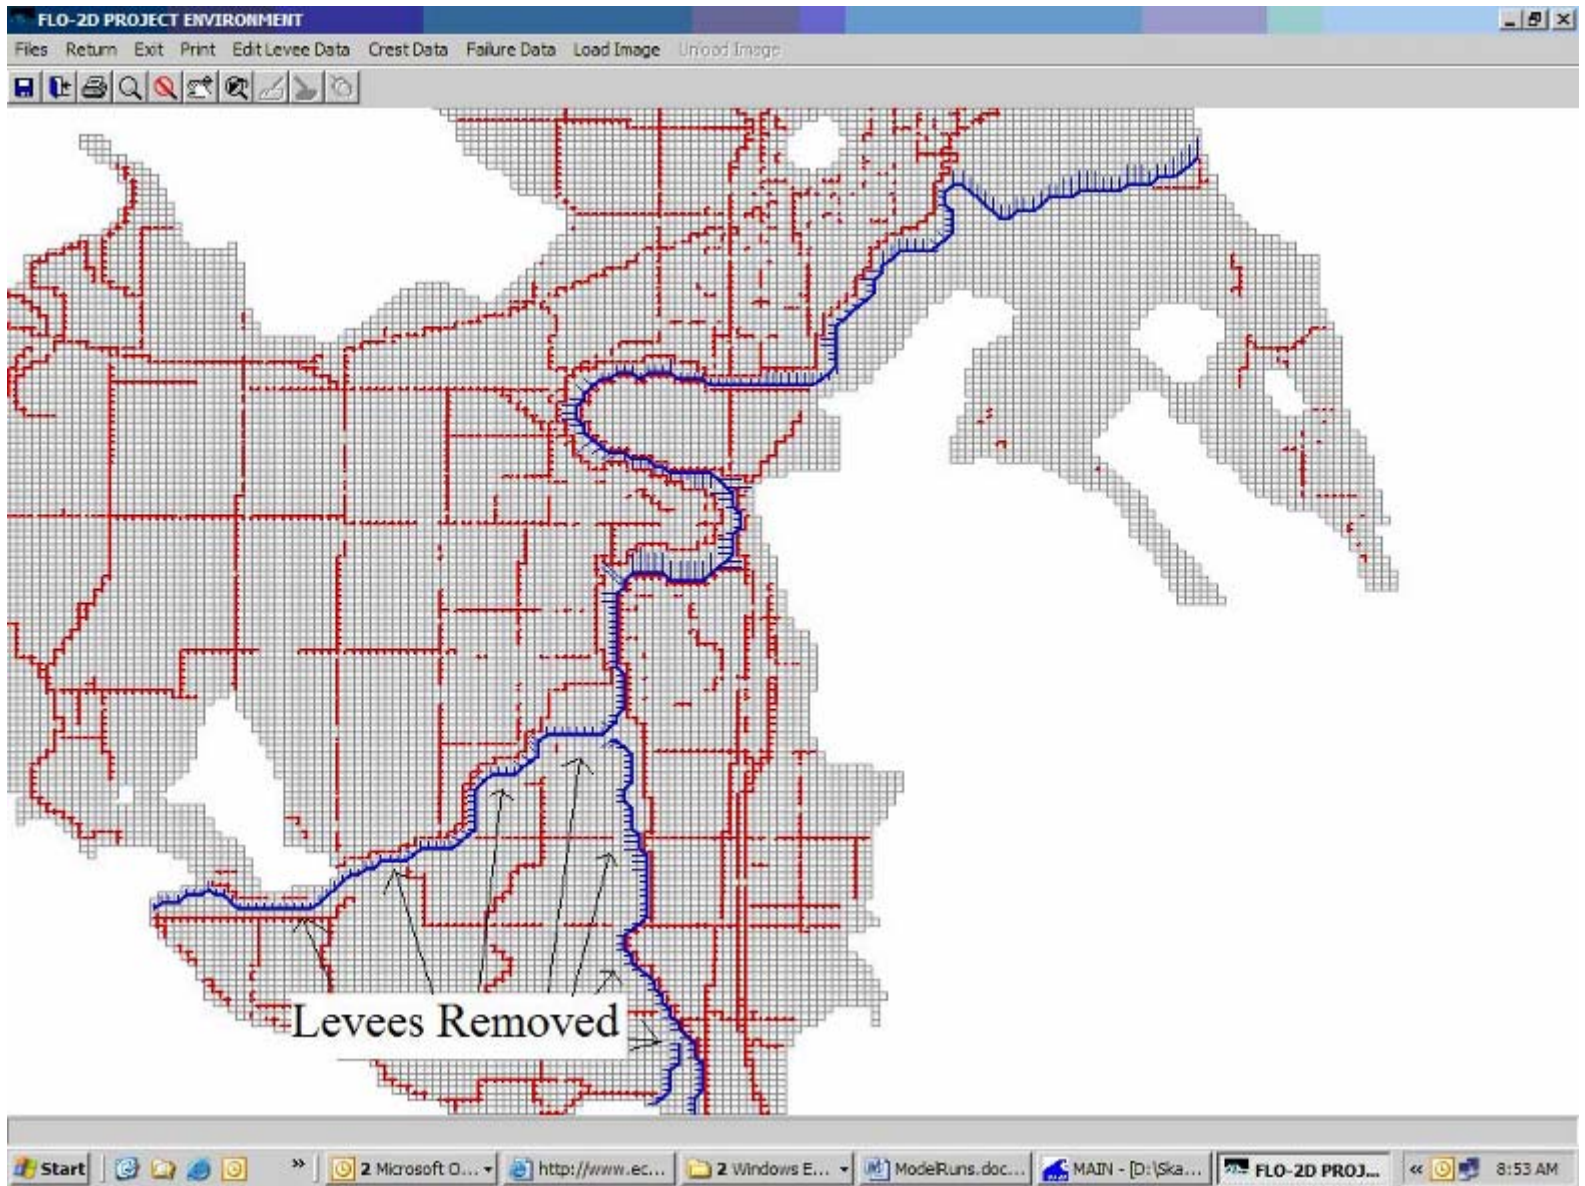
FLO-2D PROJECT ENVIRONMENT

Files Return Exit Print Edit Levee Data Crest Data Failure Data Load Image Unload Image

Levees Removed

Start
»
2 Microsoft O...
http://www.ec...
2 Windows E...
ModelRuns.doc...
MAIN - [D:\Ska...
FLO-2D PROJ...
«
8:53 AM